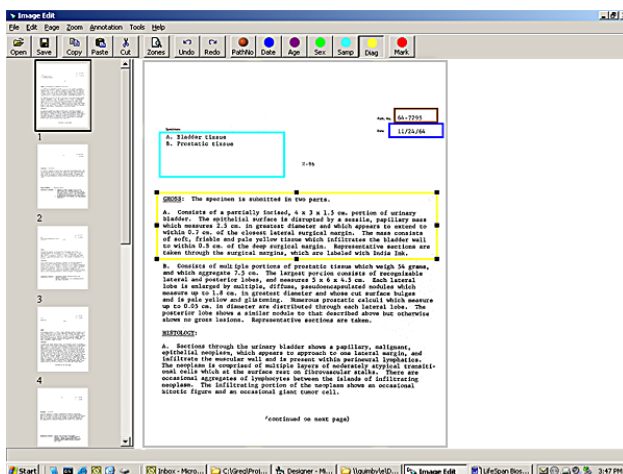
Image Edit

File Edit Page Zoom Annotation Tools Help

Open Save Copy Paste Cut Zones Undo Redo PathNo Date Age Sex Samp Diag Mark

1

2

3

4

Path. No. 64-7293

Date 11/24/64

Specimen

A. Bladder tissue
B. Prostatic tissue

2-96

GROSS: The specimen is submitted in two parts.

A. Consists of a partially incised, 4 x 3 x 1.5 cm. portion of urinary bladder. The epithelial surface is disrupted by a sessile, papillary mass which measures 2.3 cm. in greatest diameter and which appears to extend to within 0.7 cm. of the closest lateral surgical margin. The mass consists of soft, friable and pale yellow tissue which infiltrates the bladder wall to within 0.5 cm. of the deep surgical margin. Representative sections are taken through the surgical margins, which are labeled with India Ink.

B. Consists of multiple portions of prostatic tissue which weigh 34 grams, and which aggregate 7.5 cm. The largest portion consists of recognizable lateral and posterior lobes, and measures 5 x 4 x 4.5 cm. Each lateral lobe is enlarged by multiple, diffuse, pseudoencapsulated nodules which measure up to 1.8 cm. in greatest diameter and whose cut surface bulges and is pale yellow and glistening. Numerous prostatic calculi which measure up to 0.05 cm. in diameter are distributed through each lateral lobe. The posterior lobe shows a similar nodule to that described above but otherwise shows no gross lesions. Representative sections are taken.

HISTOLOGY:

A. Sections through the urinary bladder shows a papillary, malignant, epithelial neoplasm, which appears to approach to one lateral margin, and infiltrate the muscular wall and is present within perineural lymphatics. The neoplasm is comprised of multiple layers of moderately atypical transitional cells which at the surface rest on fibrovascular stalks. There are occasional aggregates of lymphocytes between the islands of infiltrating neoplasm. The infiltrating portion of the neoplasm shows an occasional mitotic figure and an occasional giant tumor cell.

(continued on next page)

Start | Inbox - Micro... | C:\Greg\Proj... | Designer - M... | \\quimby\e\D... | Image Edit | LifeSpan Bios... | 3:47 PM